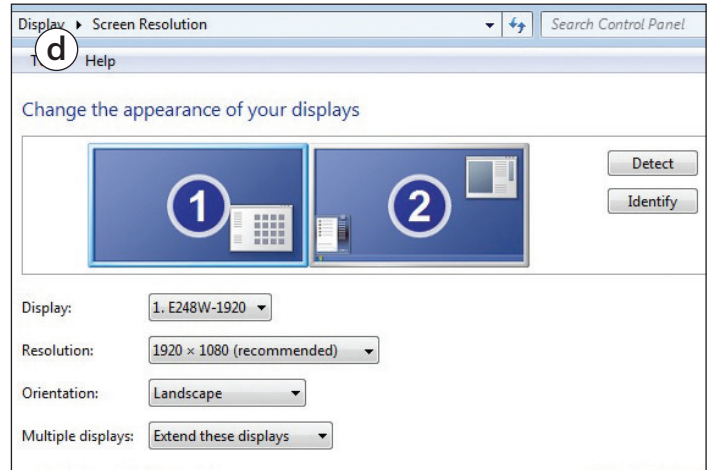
Display ▸ Screen Resolution
Search Control Panel
d
T Help

Change the appearance of your displays

1
2
Detect
Identify

Display: 1. E248W-1920
Resolution: 1920 × 1080 (recommended)
Orientation: Landscape
Multiple displays: Extend these displays